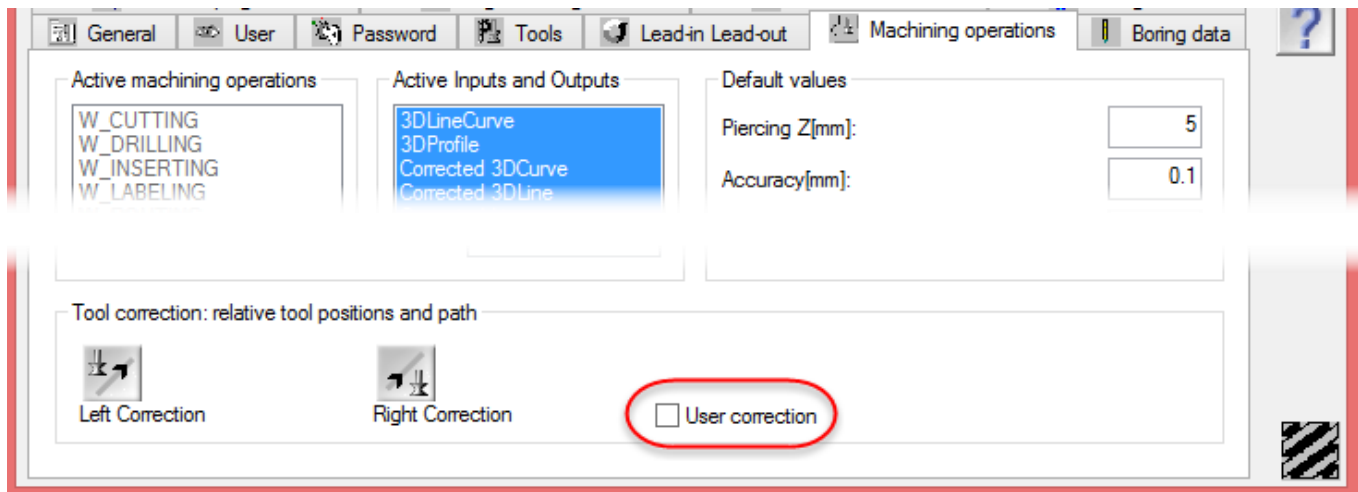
General | User | Password | Tools | Lead-in Lead-out | Machining operations | Boring data

?

Active machining operations
W_CUTTING
W_DRILLING
W_INSERTING
W_LABELING

Active Inputs and Outputs
3DLineCurve
3DProfile
Corrected 3DCurve
Corrected 3DLine

Default values
Piercing Z[mm]: 5
Accuracy[mm]: 0.1

Tool correction: relative tool positions and path
Left Correction
Right Correction
User correction